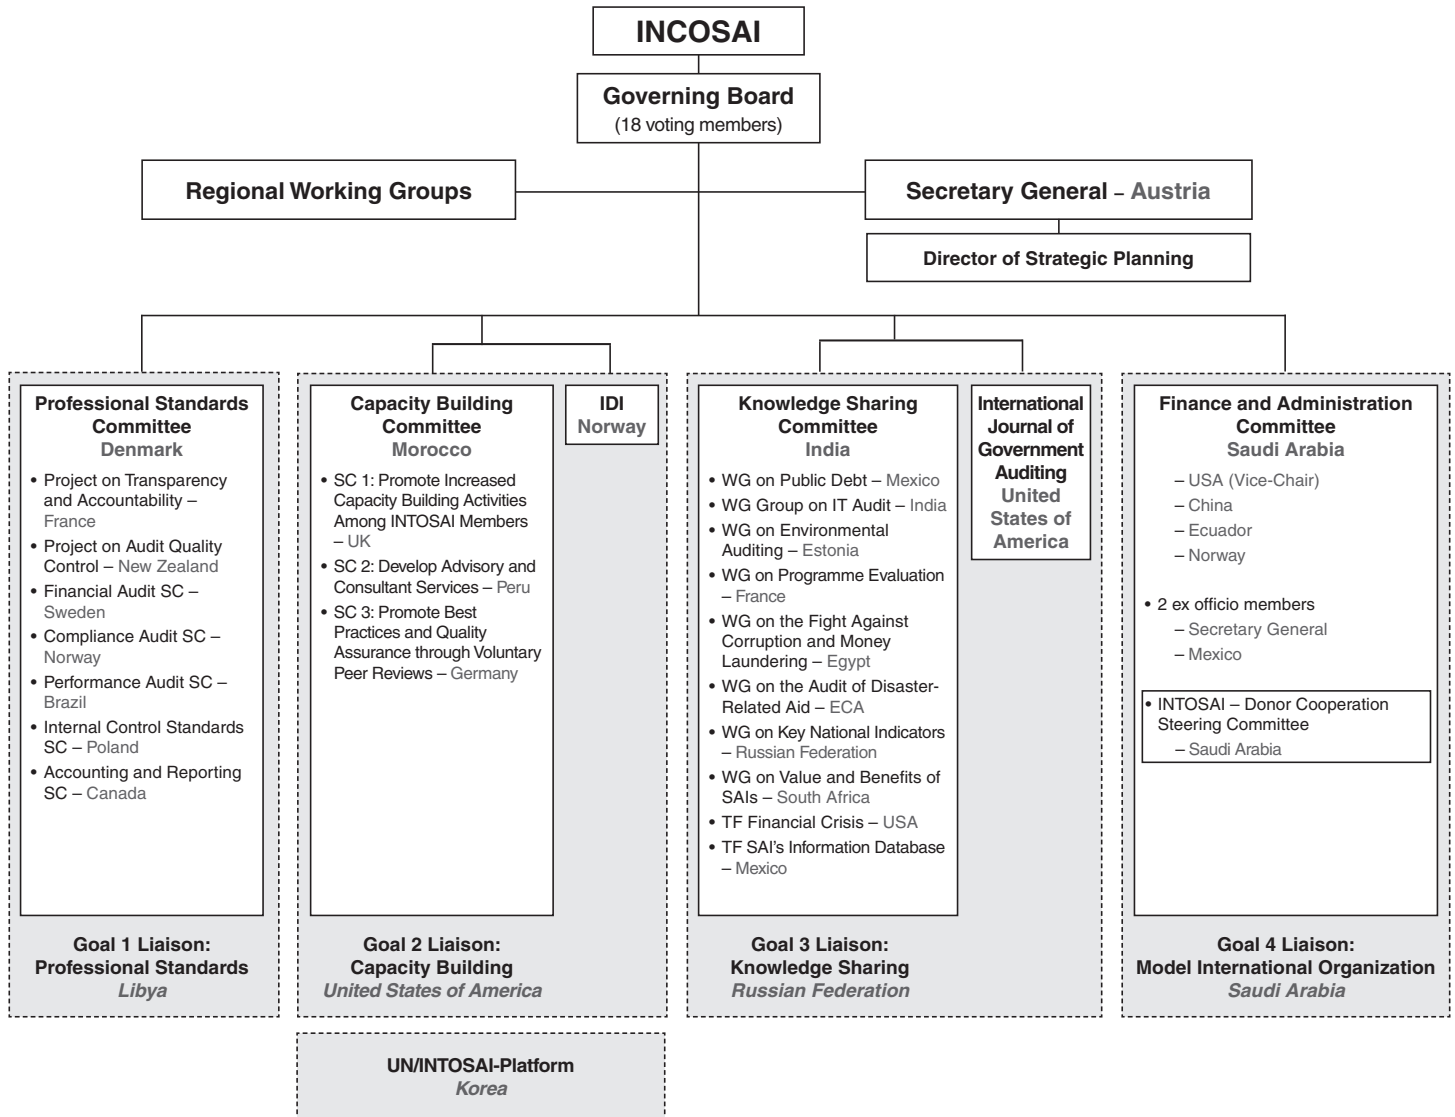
INCOSAI

Governing Board
(18 voting members)

Regional Working Groups

Secretary General – Austria

Director of Strategic Planning

Professional Standards Committee
Denmark

• Project on Transparency and Accountability – France
• Project on Audit Quality Control – New Zealand
• Financial Audit SC – Sweden
• Compliance Audit SC – Norway
• Performance Audit SC – Brazil
• Internal Control Standards SC – Poland
• Accounting and Reporting SC – Canada

Goal 1 Liaison:
Professional Standards
Libya

Capacity Building Committee
Morocco

• SC 1: Promote Increased Capacity Building Activities Among INTOSAI Members – UK
• SC 2: Develop Advisory and Consultant Services – Peru
• SC 3: Promote Best Practices and Quality Assurance through Voluntary Peer Reviews – Germany

IDI
Norway

Goal 2 Liaison:
Capacity Building
United States of America

Knowledge Sharing Committee
India

• WG on Public Debt – Mexico
• WG Group on IT Audit – India
• WG on Environmental Auditing – Estonia
• WG on Programme Evaluation – France
• WG on the Fight Against Corruption and Money Laundering – Egypt
• WG on the Audit of Disaster-Related Aid – ECA
• WG on Key National Indicators – Russian Federation
• WG on Value and Benefits of SAIs – South Africa
• TF Financial Crisis – USA
• TF SAI's Information Database – Mexico

International Journal of Government Auditing
United States of America

Goal 3 Liaison:
Knowledge Sharing
Russian Federation

Finance and Administration Committee
Saudi Arabia

– USA (Vice-Chair)
– China
– Ecuador
– Norway

• 2 ex officio members
– Secretary General
– Mexico

• INTOSAI – Donor Cooperation Steering Committee
– Saudi Arabia

Goal 4 Liaison:
Model International Organization
Saudi Arabia

UN/INTOSAI-Platform
Korea